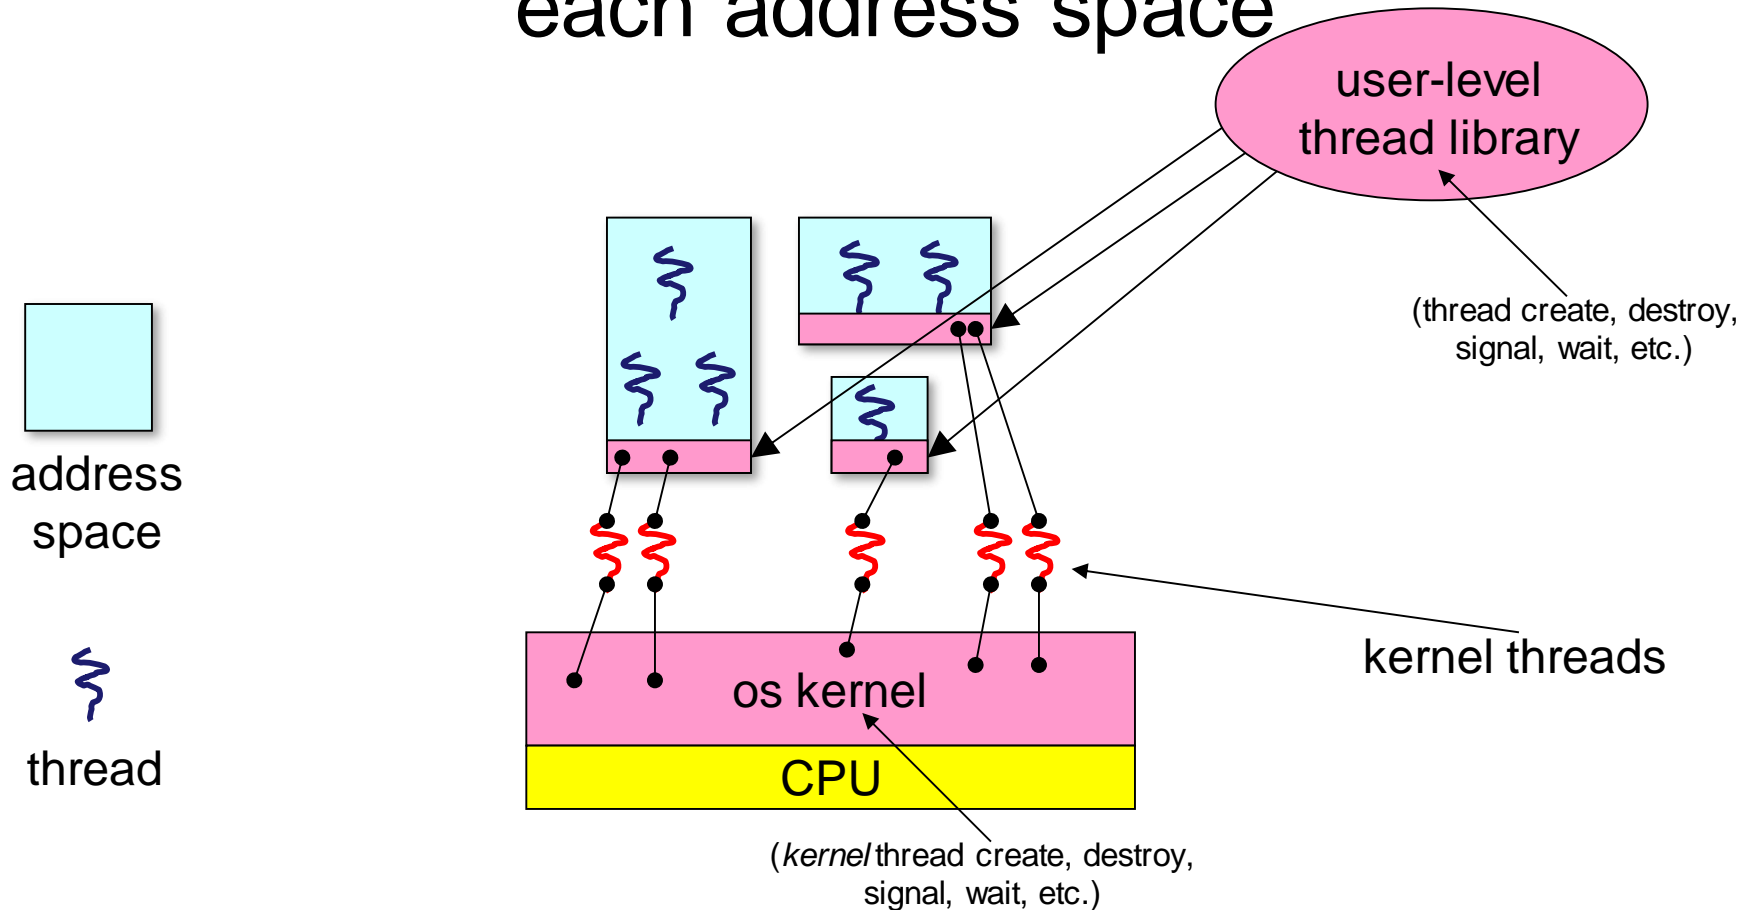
each address space

user-level thread library

(thread create, destroy, signal, wait, etc.)

address space

thread

kernel threads

os kernel

CPU

(*kernel* thread create, destroy, signal, wait, etc.)